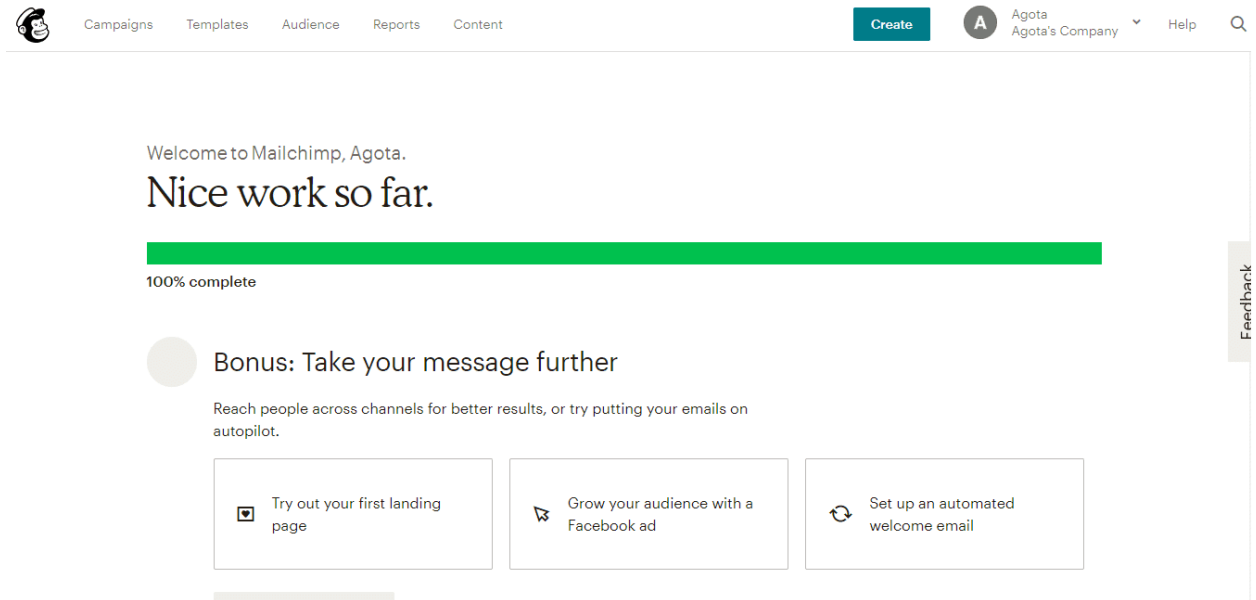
Campaigns Templates Audience Reports Content

Create

A Agota
Agota's Company

Help

Welcome to Mailchimp, Agota.

Nice work so far.

100% complete

Feedback

Bonus: Take your message further

Reach people across channels for better results, or try putting your emails on autopilot.

Try out your first landing page

Grow your audience with a Facebook ad

Set up an automated welcome email